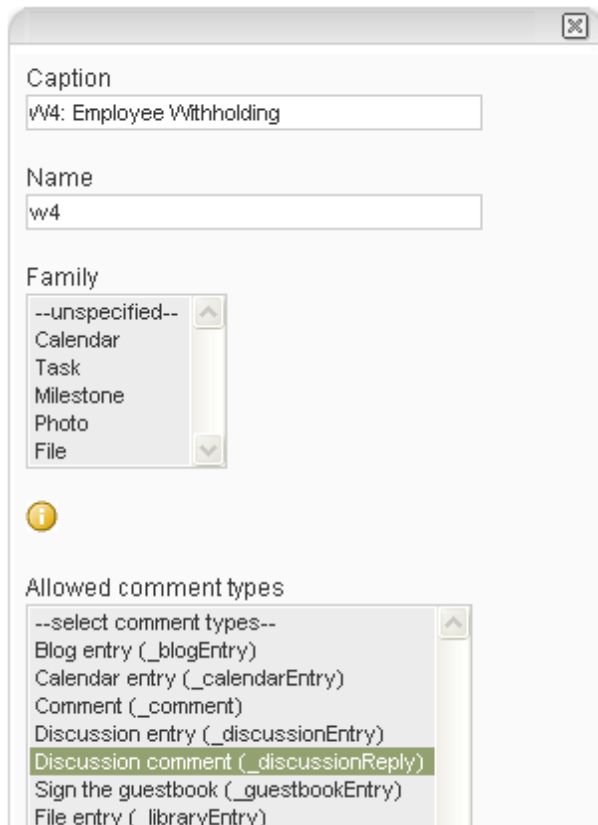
Caption

W4: Employee Withholding

Name

w4

Family

--unspecified--
Calendar
Task
Milestone
Photo
File

Allowed comment types

--select comment types--
Blog entry (_blogEntry)
Calendar entry (_calendarEntry)
Comment (_comment)
Discussion entry (_discussionEntry)
Discussion comment (_discussionReply)
Sign the guestbook (_guestbookEntry)
File entry (_libraryEntry)